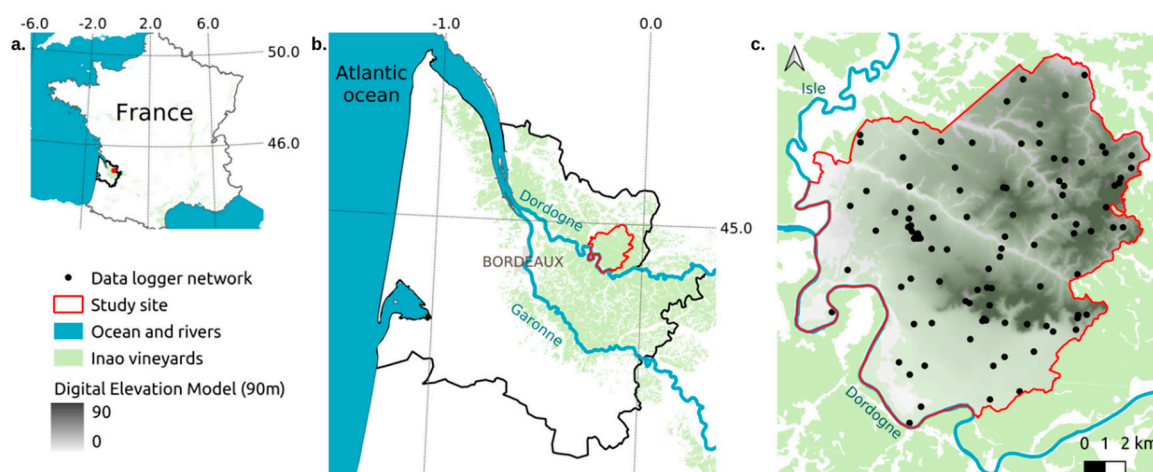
a.

-6.0 -2.0 2.0 6.0

50.0

France

46.0

b.

-1.0 0.0

Atlantic ocean

Dordogne

45.0

BORDEAUX

Garonne

c.

Isle

Dordogne

0 1 2 km

Data logger network
Study site
Ocean and rivers
Inao vineyards
Digital Elevation Model (90m)
90
0